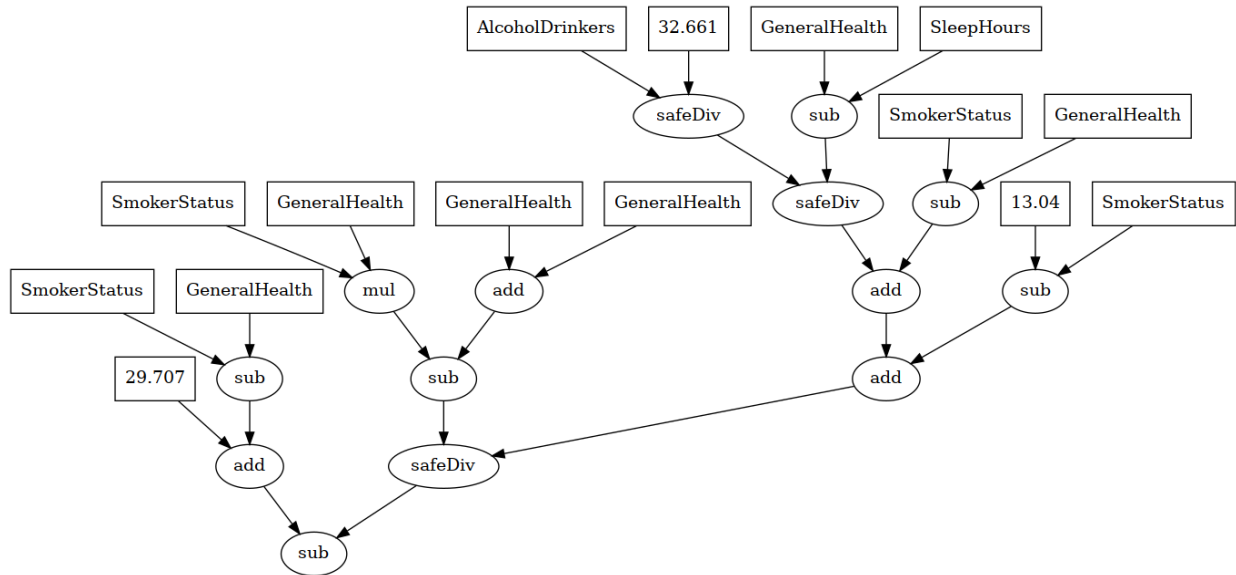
AlcoholDrinkers
32.661
GeneralHealth
SleepHours
safeDiv
sub
SmokerStatus
GeneralHealth
SmokerStatus
GeneralHealth
GeneralHealth
GeneralHealth
safeDiv
sub
13.04
SmokerStatus
SmokerStatus
GeneralHealth
mul
add
add
sub
29.707
sub
sub
add
add
safeDiv
sub